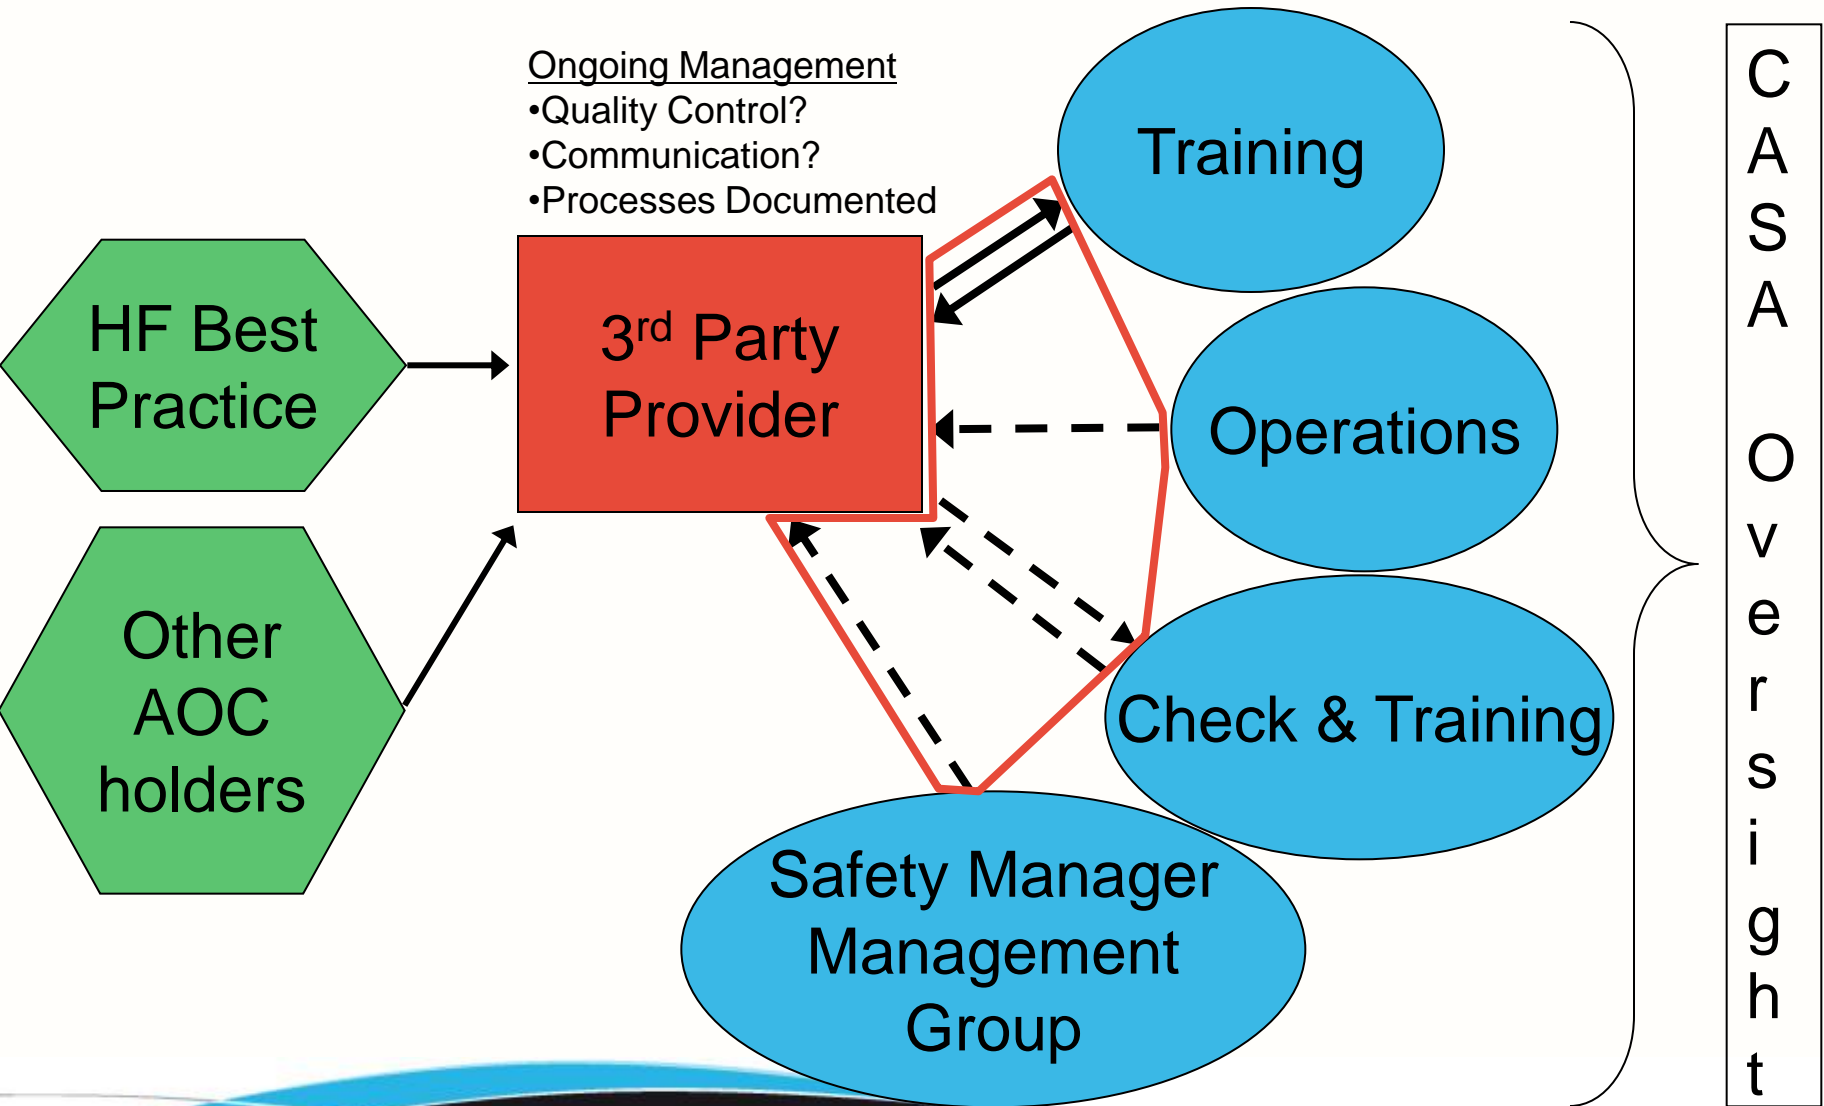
Ongoing Management
•Quality Control?
•Communication?
•Processes Documented

HF Best Practice

Other AOC holders

3$^{rd}$ Party Provider

Training

Operations

Check & Training

Safety Manager Management Group

CASA Oversight